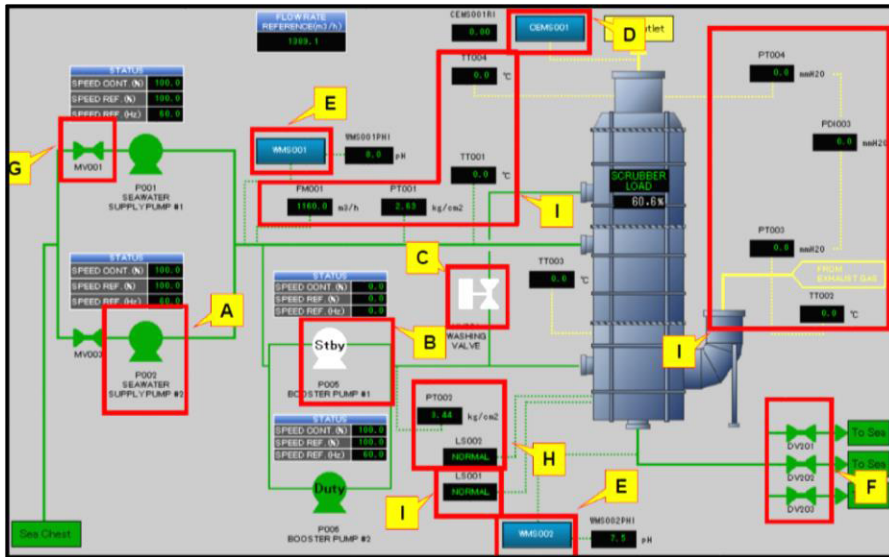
FLOWRATE REFERENCE(m3/h)
1389.1

CEMS001RI
0.00
CEMS001
D
utlet

STATUS
SPEED CONT. (%) 100.0
SPEED REF. (%) 100.0
SPEED REF. (Hz) 60.0

G
MV001
P001
SEAWATER SUPPLY PUMP #1

E
WMS001
WMS001PHI
0.0 pH

TT004
0.0 °C

TT001
0.0 °C

FM001
1180.0 m3/h
PT001
2.83 kg/cm2

I

PT004
0.0 mmH2O

PDI003
0.0 mmH2O

SCRUBBER LOAD
60.6%

PT003
0.0 mmH2O

FROM EXHAUST GAS

TT002
0.0 °C

STATUS
SPEED CONT. (%) 100.0
SPEED REF. (%) 100.0
SPEED REF. (Hz) 60.0

A
MV003
P002
SEAWATER SUPPLY PUMP #2

STATUS
SPEED CONT. (%) 0.0
SPEED REF. (%) 0.0
SPEED REF. (Hz) 0.0

C
WASHING VALVE

TT003
0.0 °C

Stby
B
P005
BOOSTER PUMP #1

I

PT002
3.44 kg/cm2
LS002
NORMAL
H

STATUS
SPEED CONT. (%) 100.0
SPEED REF. (%) 100.0
SPEED REF. (Hz) 60.0

LS001
NORMAL
I

Duty
P006
BOOSTER PUMP #2

E
WMS002
WMS002PHI
7.5 pH

DV201
DV202
DV203
To Sea
To Sea
F

Sea Chest